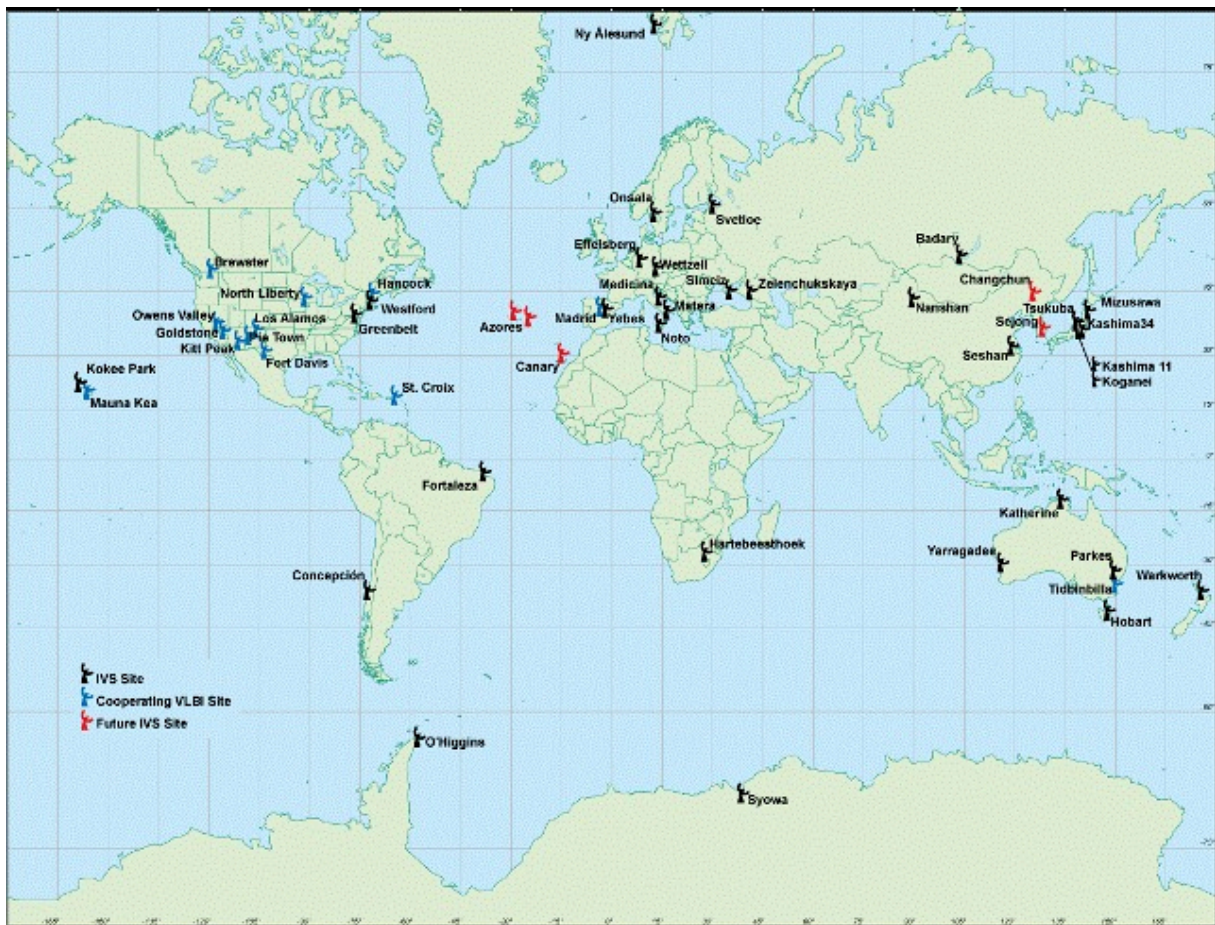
Ny Ålesund

Onsala
Svetloe
Effelsberg
Wettzell
Medicina
Simeiz
Zelenchukskaya
Matera
Madrid
Yebes
Noto
Azores
Canary

Brewster
North Liberty
Hancock
Westford
Owens Valley
Goldstone
Los Alamos
Greenbelt
Kitt Peak
Pie Town
Fort Davis
Kokee Park
Mauna Kea
St. Croix

Badary
Changchun
Nanshan
Tsukuba
Mizusawa
Sejong
Kashima34
Seshan
Kashima 11
Koganei

Fortaleza
Hartebeesthoek
Katherine
Yarragadee
Parkes
Tidbinbilla
Warkworth
Hobart
Concepción

IVS Site
Cooperating VLBI Site
Future IVS Site

O'Higgins
Syowa